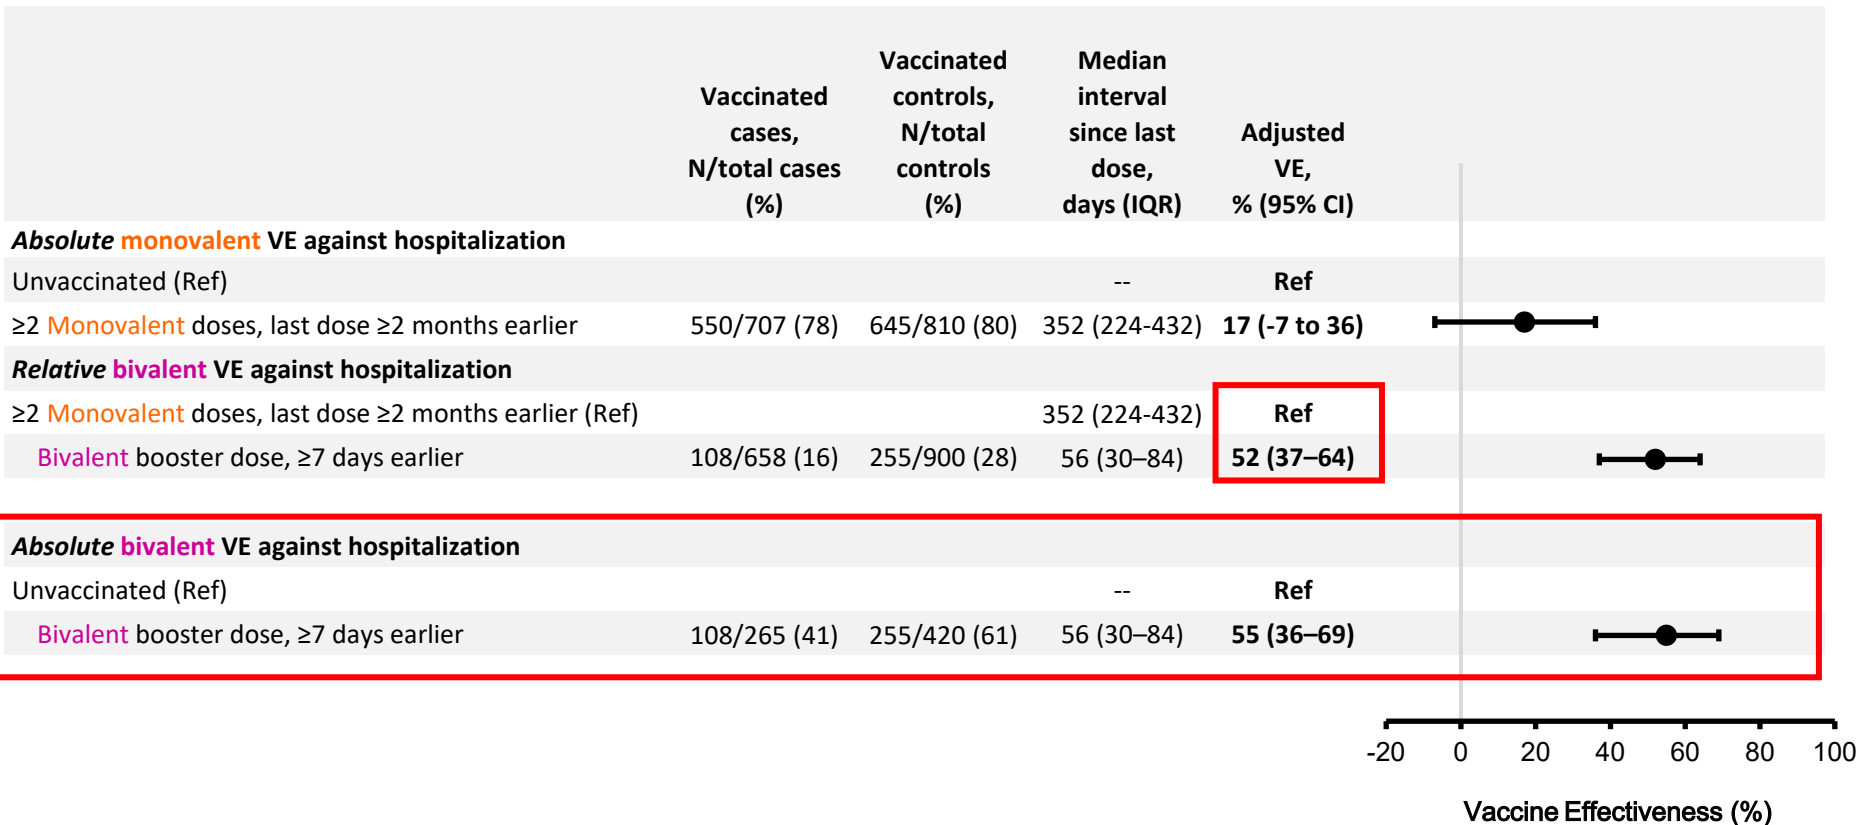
| | Vaccinated cases, N/total cases (%) | Vaccinated controls, N/total controls (%) | Median interval since last dose, days (IQR) | Adjusted VE, % (95% CI) |
|---|---|---|---|---|
| ***Absolute* monovalent VE against hospitalization** | | | | |
| Unvaccinated (Ref) | | | -- | **Ref** |
| ≥2 Monovalent doses, last dose ≥2 months earlier | 550/707 (78) | 645/810 (80) | 352 (224-432) | **17 (-7 to 36)** |
| ***Relative* bivalent VE against hospitalization** | | | | |
| ≥2 Monovalent doses, last dose ≥2 months earlier (Ref) | | | 352 (224-432) | **Ref** |
| Bivalent booster dose, ≥7 days earlier | 108/658 (16) | 255/900 (28) | 56 (30–84) | **52 (37–64)** |
| ***Absolute* bivalent VE against hospitalization** | | | | |
| Unvaccinated (Ref) | | | -- | **Ref** |
| Bivalent booster dose, ≥7 days earlier | 108/265 (41) | 255/420 (61) | 56 (30–84) | **55 (36–69)** |

-20 0 20 40 60 80 100

Vaccine Effectiveness (%)